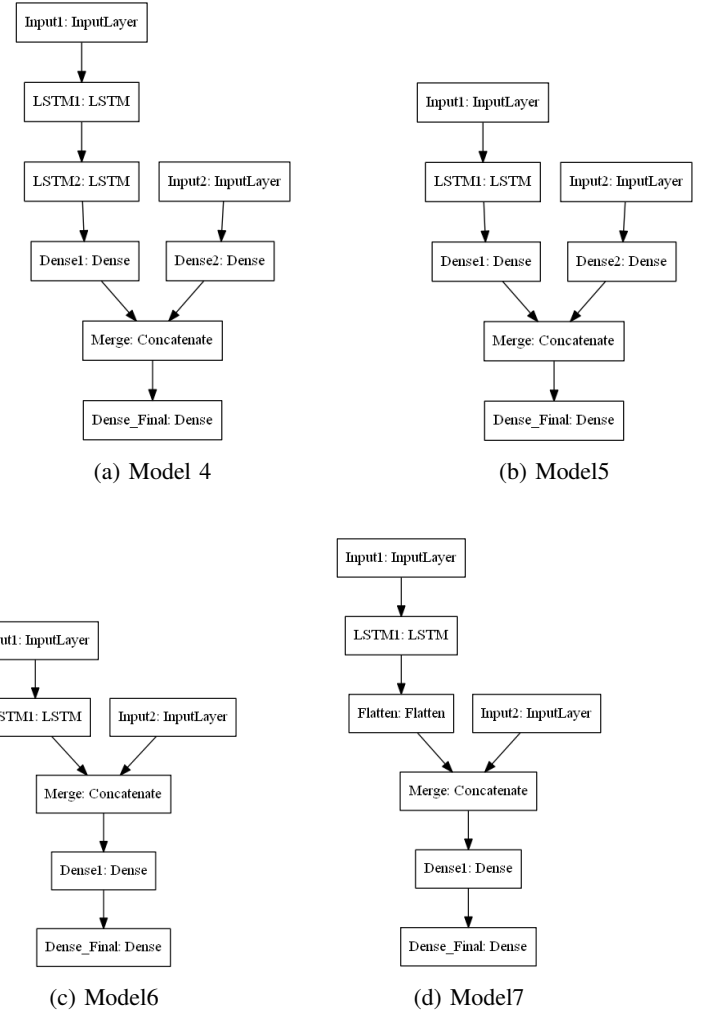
Input1: InputLayer

LSTM1: LSTM

LSTM2: LSTM

Input2: InputLayer

Dense1: Dense

Dense2: Dense

Merge: Concatenate

Dense_Final: Dense

(a) Model 4

Input1: InputLayer

LSTM1: LSTM

Input2: InputLayer

Dense1: Dense

Dense2: Dense

Merge: Concatenate

Dense_Final: Dense

(b) Model5

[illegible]ut1: InputLayer

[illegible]STM1: LSTM

Input2: InputLayer

Merge: Concatenate

Dense1: Dense

Dense_Final: Dense

(c) Model6

Input1: InputLayer

LSTM1: LSTM

Flatten: Flatten

Input2: InputLayer

Merge: Concatenate

Dense1: Dense

Dense_Final: Dense

(d) Model7